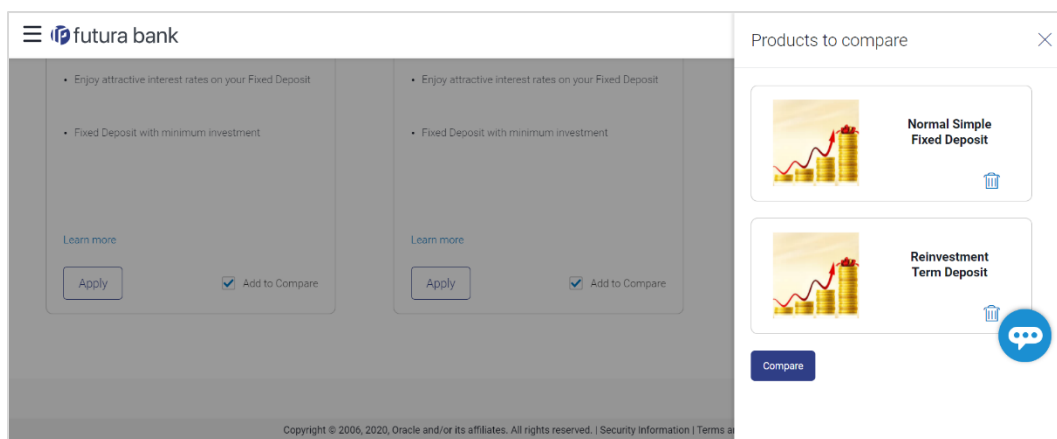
futura bank

• Enjoy attractive interest rates on your Fixed Deposit

• Fixed Deposit with minimum investment

Learn more

Apply

Add to Compare

• Enjoy attractive interest rates on your Fixed Deposit

• Fixed Deposit with minimum investment

Learn more

Apply

Add to Compare

Copyright © 2006, 2020, Oracle and/or its affiliates. All rights reserved. | Security Information | Terms a

Products to compare

Normal Simple Fixed Deposit

Reinvestment Term Deposit

Compare